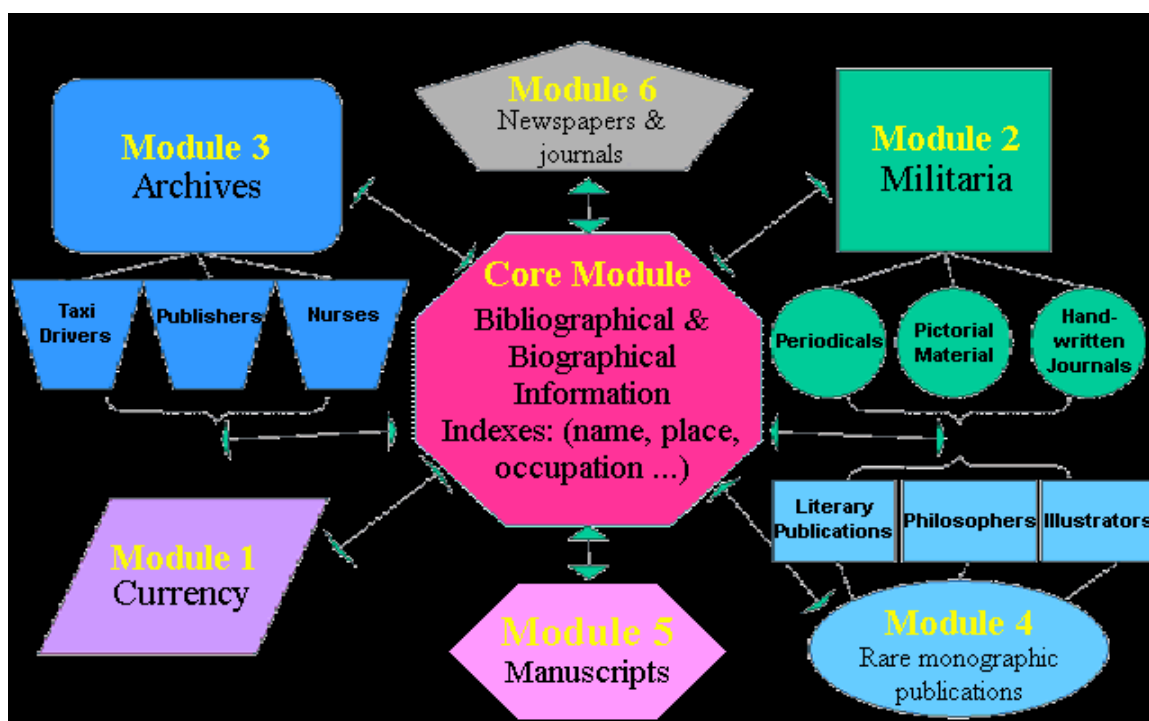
Module 6
Newspapers & journals

Module 3
Archives

Taxi Drivers

Publishers

Nurses

Module 2
Militaria

Periodicals

Pictorial Material

Hand-written Journals

Core Module
Bibliographical & Biographical Information
Indexes: (name, place, occupation ...)

Literary Publications

Philosophers

Illustrators

Module 1
Currency

Module 5
Manuscripts

Module 4
Rare monographic publications